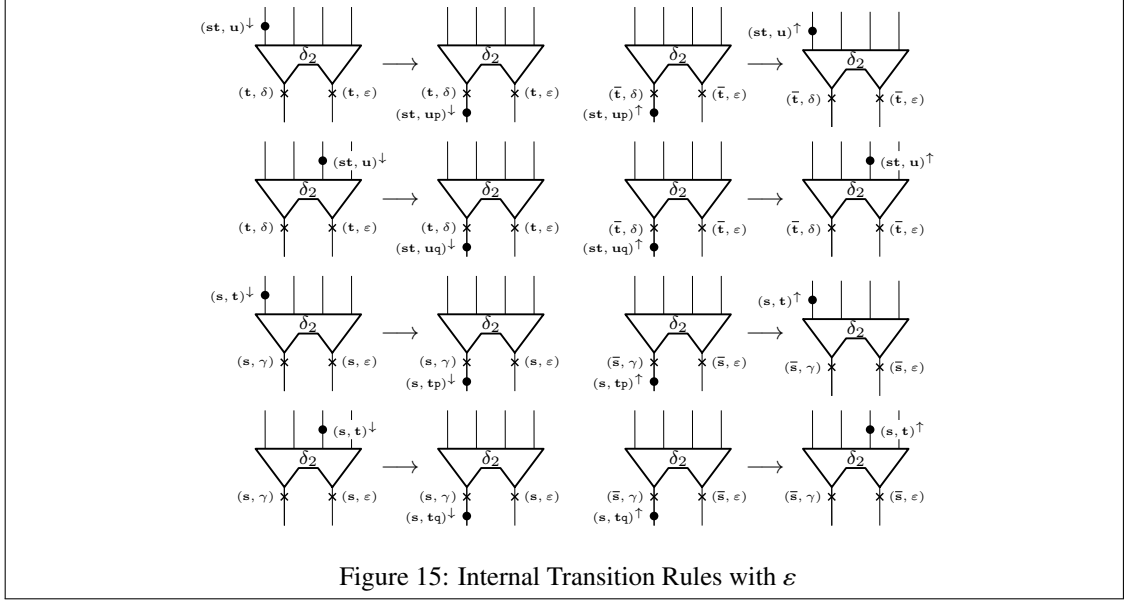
$(\mathbf{st},\mathbf{u})^{\downarrow}$ $\delta_2$ $(\mathbf{t},\delta)$ $(\mathbf{t},\varepsilon)$ $\longrightarrow$ $\delta_2$ $(\mathbf{t},\delta)$ $(\mathbf{t},\varepsilon)$ $(\mathbf{st},\mathbf{up})^{\downarrow}$

$\delta_2$ $(\bar{\mathbf{t}},\delta)$ $(\bar{\mathbf{t}},\varepsilon)$ $(\mathbf{st},\mathbf{up})^{\uparrow}$ $\longrightarrow$ $(\mathbf{st},\mathbf{u})^{\uparrow}$ $\delta_2$ $(\bar{\mathbf{t}},\delta)$ $(\bar{\mathbf{t}},\varepsilon)$

$(\mathbf{st},\mathbf{u})^{\downarrow}$ $\delta_2$ $(\mathbf{t},\delta)$ $(\mathbf{t},\varepsilon)$ $\longrightarrow$ $\delta_2$ $(\mathbf{t},\delta)$ $(\mathbf{t},\varepsilon)$ $(\mathbf{st},\mathbf{uq})^{\downarrow}$

$\delta_2$ $(\bar{\mathbf{t}},\delta)$ $(\bar{\mathbf{t}},\varepsilon)$ $(\mathbf{st},\mathbf{uq})^{\uparrow}$ $\longrightarrow$ $(\mathbf{st},\mathbf{u})^{\uparrow}$ $\delta_2$ $(\bar{\mathbf{t}},\delta)$ $(\bar{\mathbf{t}},\varepsilon)$

$(\mathbf{s},\mathbf{t})^{\downarrow}$ $\delta_2$ $(\mathbf{s},\gamma)$ $(\mathbf{s},\varepsilon)$ $\longrightarrow$ $\delta_2$ $(\mathbf{s},\gamma)$ $(\mathbf{s},\varepsilon)$ $(\mathbf{s},\mathbf{tp})^{\downarrow}$

$\delta_2$ $(\bar{\mathbf{s}},\gamma)$ $(\bar{\mathbf{s}},\varepsilon)$ $(\mathbf{s},\mathbf{tp})^{\uparrow}$ $\longrightarrow$ $(\mathbf{s},\mathbf{t})^{\uparrow}$ $\delta_2$ $(\bar{\mathbf{s}},\gamma)$ $(\bar{\mathbf{s}},\varepsilon)$

$(\mathbf{s},\mathbf{t})^{\downarrow}$ $\delta_2$ $(\mathbf{s},\gamma)$ $(\mathbf{s},\varepsilon)$ $\longrightarrow$ $\delta_2$ $(\mathbf{s},\gamma)$ $(\mathbf{s},\varepsilon)$ $(\mathbf{s},\mathbf{tq})^{\downarrow}$

$\delta_2$ $(\bar{\mathbf{s}},\gamma)$ $(\bar{\mathbf{s}},\varepsilon)$ $(\mathbf{s},\mathbf{tq})^{\uparrow}$ $\longrightarrow$ $(\mathbf{s},\mathbf{t})^{\uparrow}$ $\delta_2$ $(\bar{\mathbf{s}},\gamma)$ $(\bar{\mathbf{s}},\varepsilon)$

Figure 15: Internal Transition Rules with $\varepsilon$